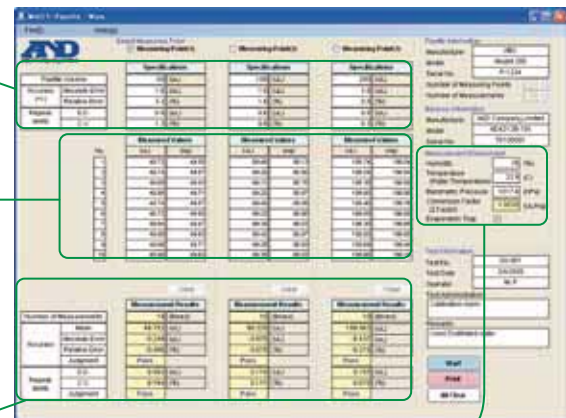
A&D
File(F) Help(H)
Select Measuring Point
Measuring Point(1)
Measuring Point(2)
Measuring Point(3)

Specifications
Specifications
Specifications
Pipette Volume
Accuracy (F1)
Absolute Error
Relative Error
Repeatability
S.D.
C.V.

| Specifications | Specifications | Specifications |
|---|---|---|
| 50 (uL) | 100 (uL) | 200 (uL) |
| 1.0 (uL) | 1.0 (uL) | 1.6 (uL) |
| 2.0 (%) | 1.0 (%) | 0.8 (%) |
| 0.6 (uL) | 0.6 (uL) | 0.6 (uL) |
| 1.2 (%) | 0.6 (%) | 0.3 (%) |

Pipette Information
Manufacturer
Model
Serial No.
Number of Measuring Points
Number of Measurements

Balance Information
Manufacturer
Model
Serial No.

Measured Values
Measured Values
Measured Values
No.

Measurement Environment
Humidity
Temperature (Water Temperature)
Barometric Pressure
Conversion Factor (Z Factor)
Evaporation Trap

Measurement Results
Measurement Results
Measurement Results
Number of Measurements
Accuracy
Mean
Absolute Error
Relative Error
Judgment
Repeatability
S.D.
C.V.
Judgment
Pass
Pass
Pass

Test Information
Test No.
Test Date
Operator
Test Administrator
Remarks

Start
Print
All Clear